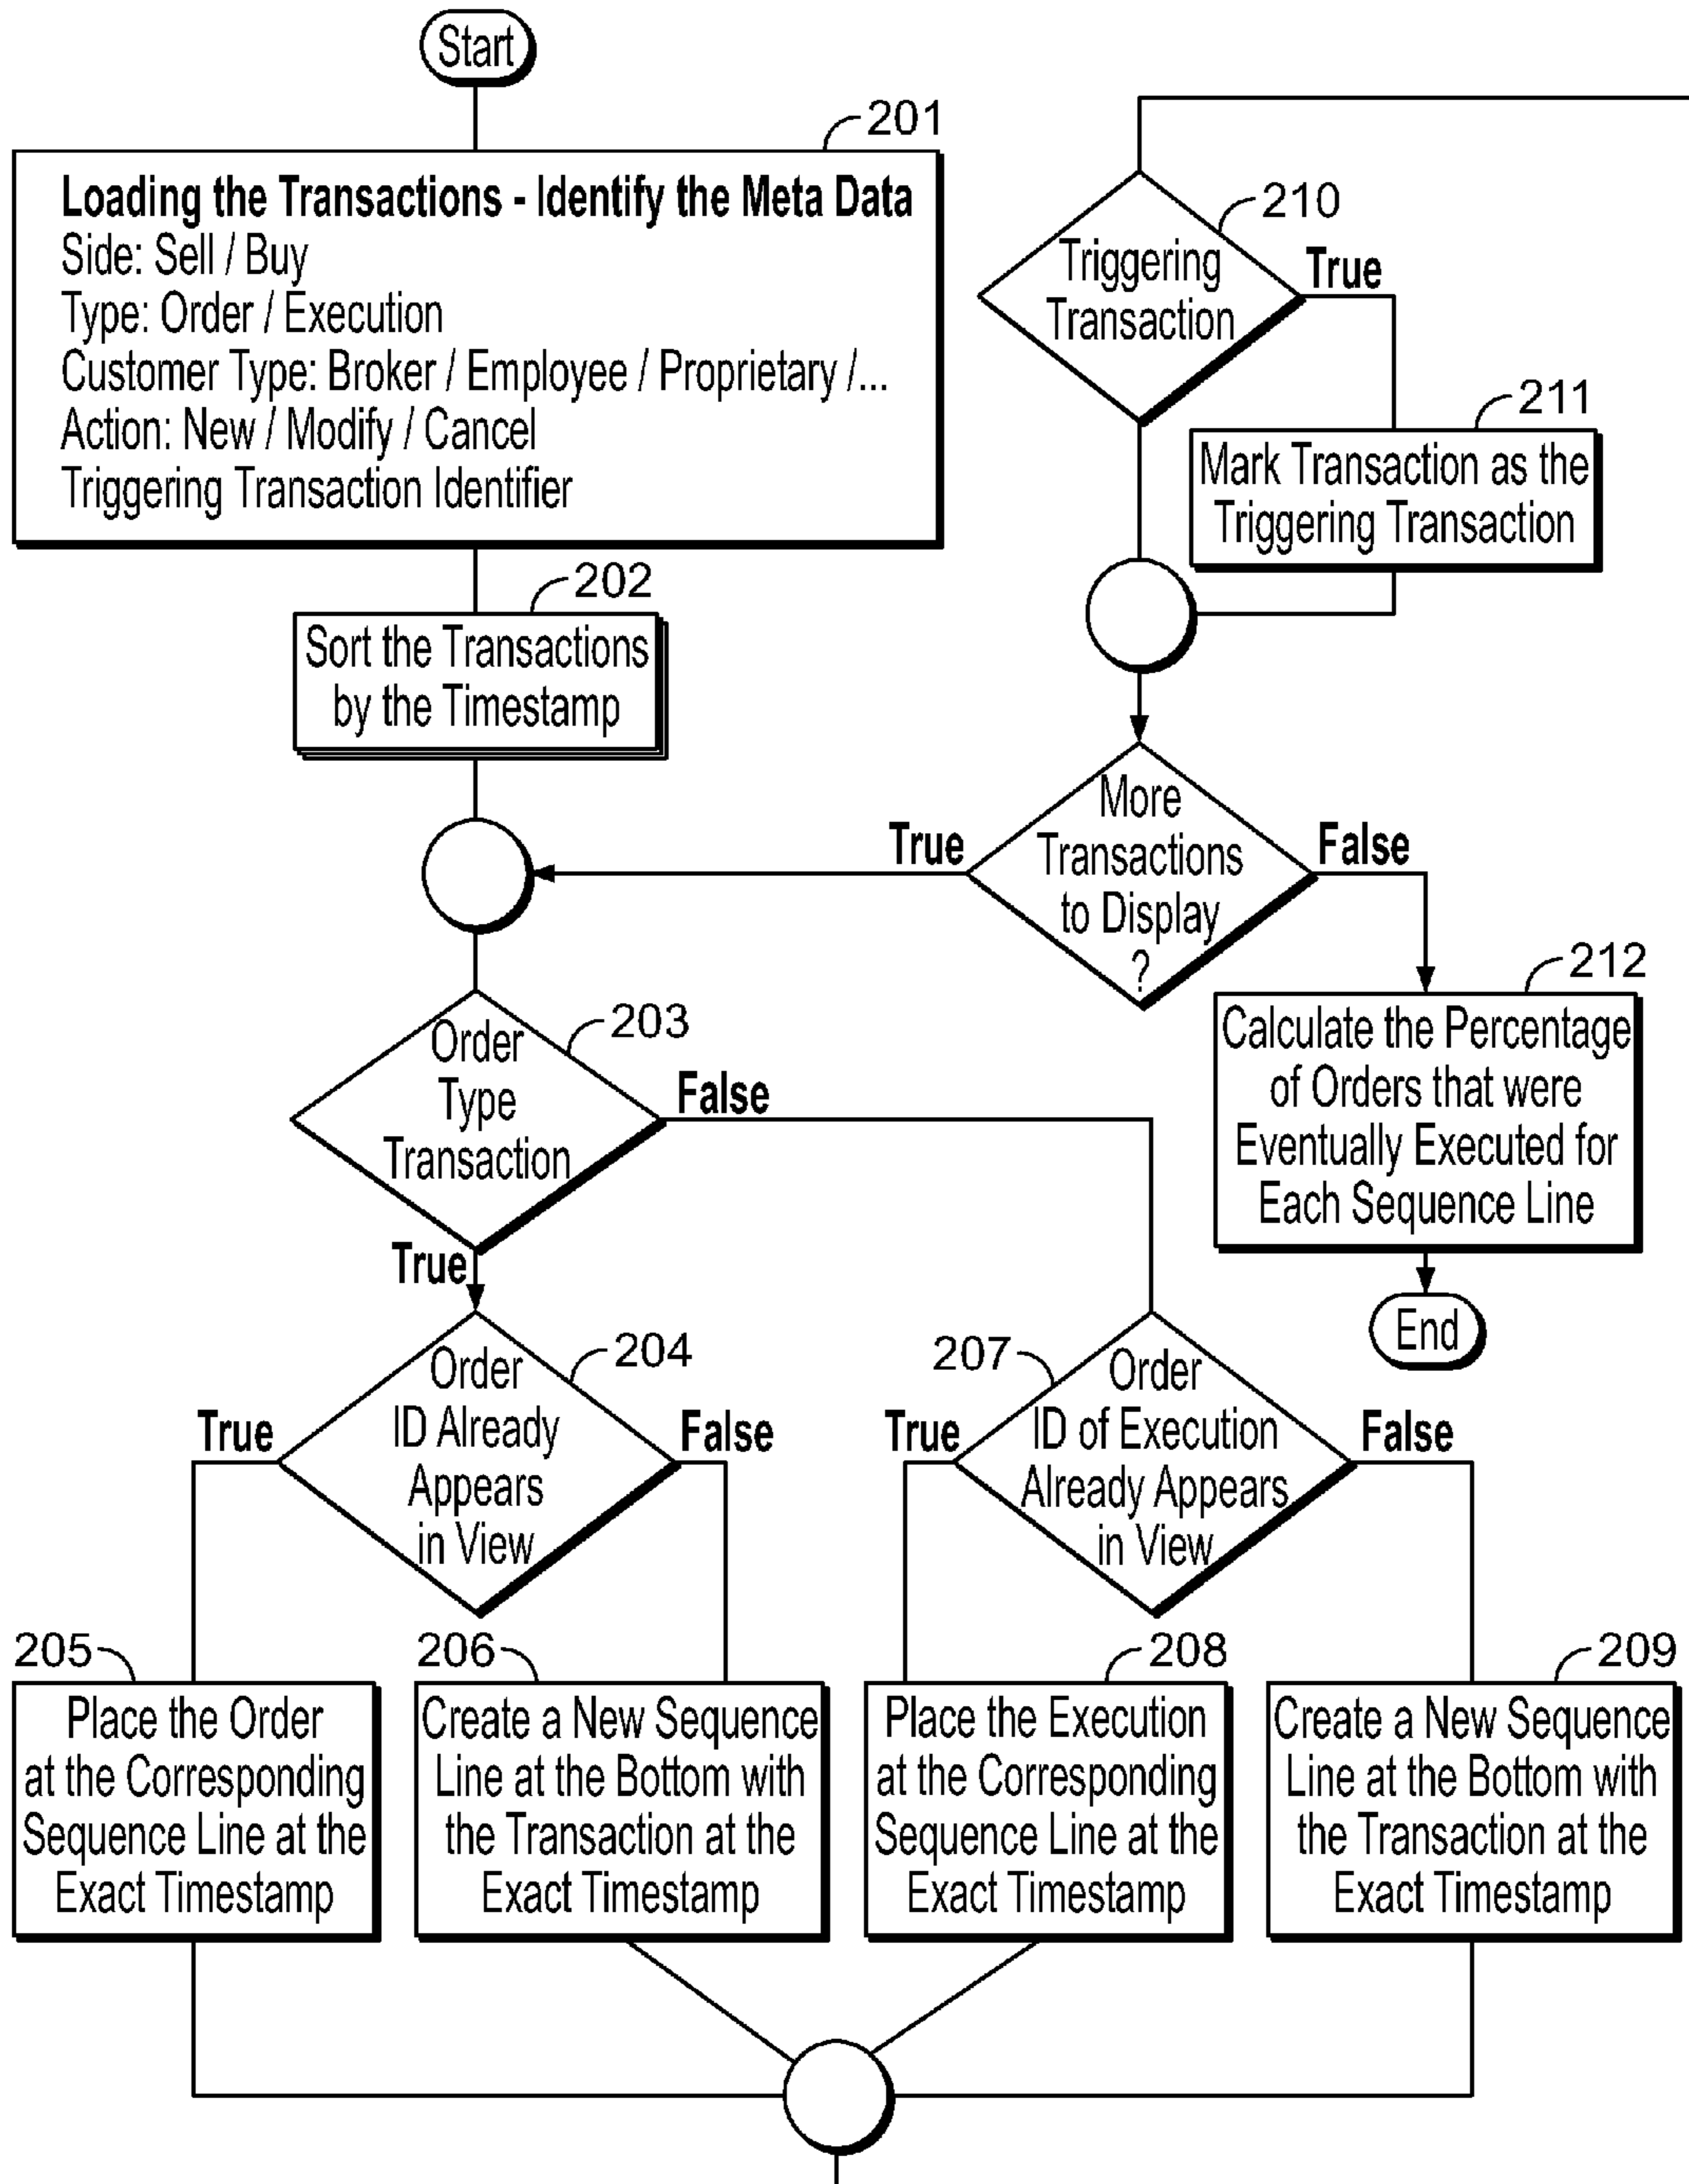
Start

201

Loading the Transactions - Identify the Meta Data
Side: Sell / Buy
Type: Order / Execution
Customer Type: Broker / Employee / Proprietary /...
Action: New / Modify / Cancel
Triggering Transaction Identifier

202

Sort the Transactions by the Timestamp

210

Triggering Transaction

True

211

Mark Transaction as the Triggering Transaction

True

More Transactions to Display ?

False

212

Calculate the Percentage of Orders that were Eventually Executed for Each Sequence Line

End

203

Order Type Transaction

False

True

204

Order ID Already Appears in View

True

False

207

Order ID of Execution Already Appears in View

True

False

205

Place the Order at the Corresponding Sequence Line at the Exact Timestamp

206

Create a New Sequence Line at the Bottom with the Transaction at the Exact Timestamp

208

Place the Execution at the Corresponding Sequence Line at the Exact Timestamp

209

Create a New Sequence Line at the Bottom with the Transaction at the Exact Timestamp